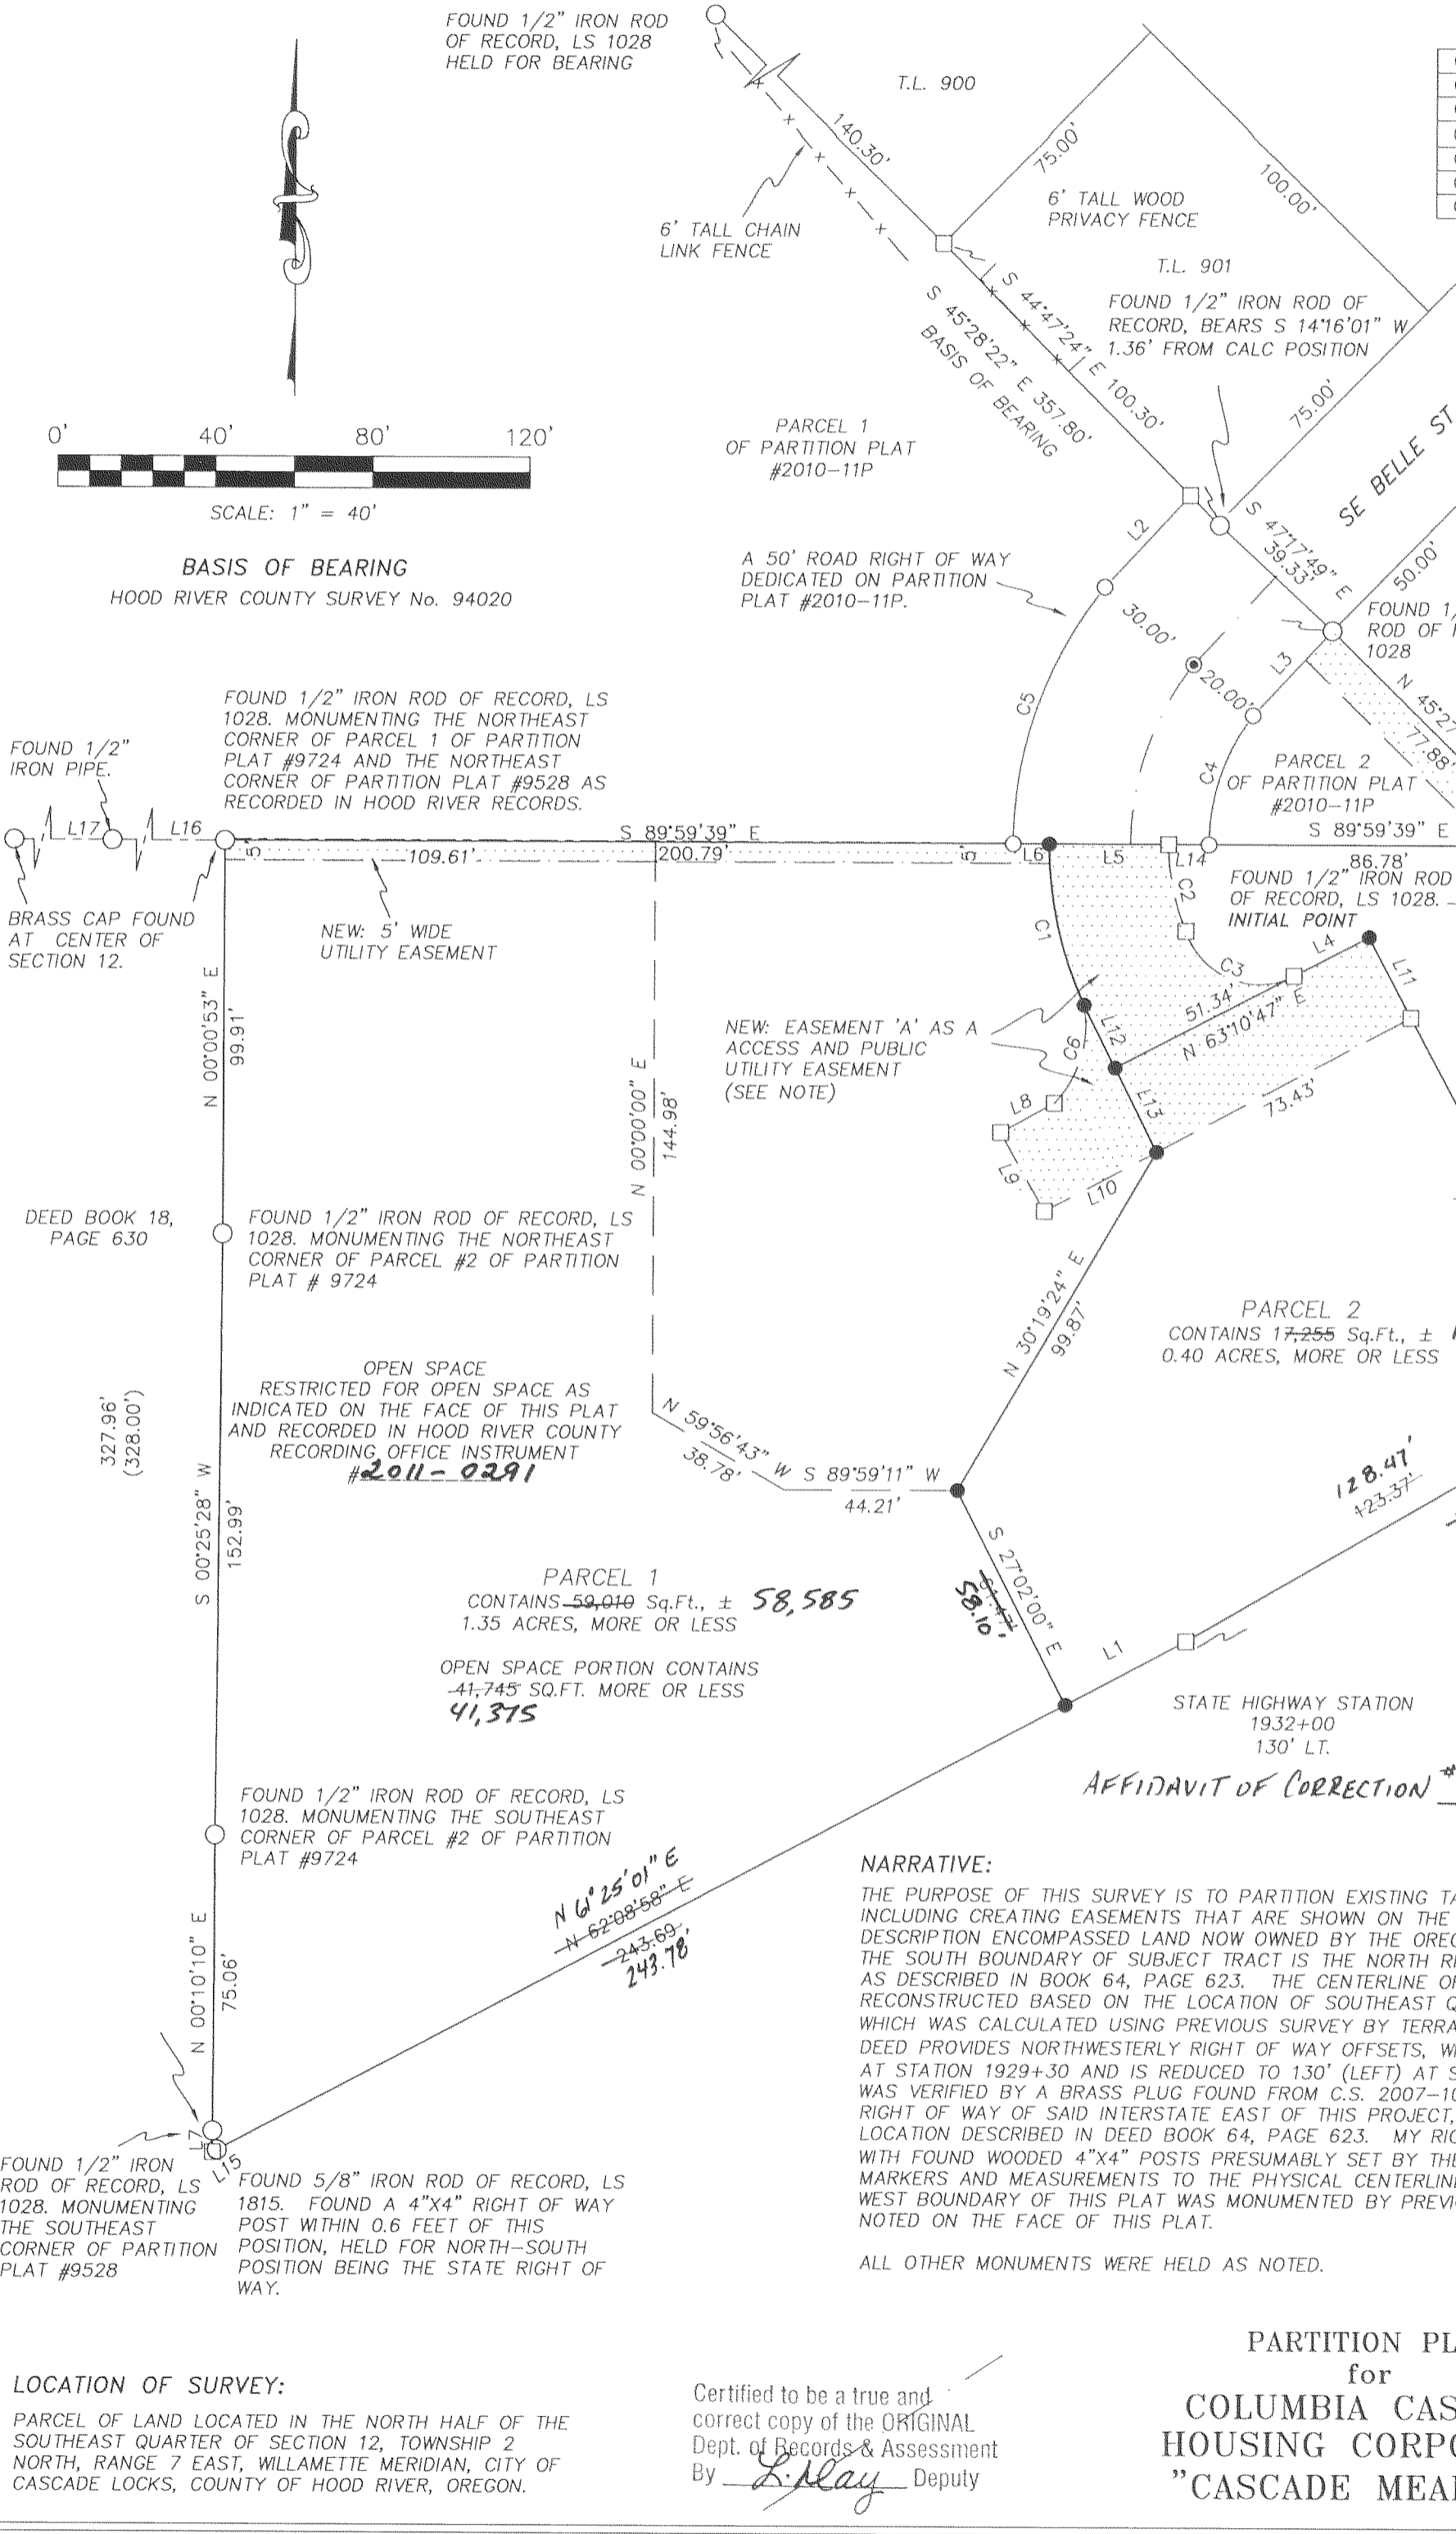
FOUND 1/2" IRON ROD OF RECORD, LS 1028 HELD FOR BEARING

T.L. 900

140.30'

75.00'

100.00'

6' TALL WOOD PRIVACY FENCE

6' TALL CHAIN LINK FENCE

T.L. 901

FOUND 1/2" IRON ROD OF RECORD, BEARS S 14°16'01" W 1.36' FROM CALC POSITION

S 44°47'24" E 100.30'

S 45°28'22" E 357.80' BASIS OF BEARING

75.00'

0' 40' 80' 120'

SCALE: 1" = 40'

BASIS OF BEARING
HOOD RIVER COUNTY SURVEY No. 94020

PARCEL 1 OF PARTITION PLAT #2010-11P

SE BELLE ST

A 50' ROAD RIGHT OF WAY DEDICATED ON PARTITION PLAT #2010-11P.

L2

S 47°17'49" E 39.33'

50.00'

FOUND 1/ ROD OF 1028

30.00'

L3

20.00'

N 45°27

77.88'

C5

C4

PARCEL 2 OF PARTITION PLAT #2010-11P

FOUND 1/2" IRON ROD OF RECORD, LS 1028. MONUMENTING THE NORTHEAST CORNER OF PARCEL 1 OF PARTITION PLAT #9724 AND THE NORTHEAST CORNER OF PARTITION PLAT #9528 AS RECORDED IN HOOD RIVER RECORDS.

FOUND 1/2" IRON PIPE.

L17

L16

S 89°59'39" E

S 89°59'39" E

109.61'

200.79'

5'

5'

L6

L5

L14

86.78'

FOUND 1/2" IRON ROD OF RECORD, LS 1028. INITIAL POINT

BRASS CAP FOUND AT CENTER OF SECTION 12.

NEW: 5' WIDE UTILITY EASEMENT

C1

C2

C3

L4

L11

N 00°00'53" E 99.91'

51.34'

N 63°10'47" E

NEW: EASEMENT 'A' AS A ACCESS AND PUBLIC UTILITY EASEMENT (SEE NOTE)

C6

L12

N 00°00'00" E 144.98'

L8

L13

73.43'

L9

L10

DEED BOOK 18, PAGE 630

FOUND 1/2" IRON ROD OF RECORD, LS 1028. MONUMENTING THE NORTHEAST CORNER OF PARCEL #2 OF PARTITION PLAT # 9724

N 30°19'24" E 99.87'

PARCEL 2
CONTAINS 17,255 Sq.Ft., ± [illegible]
0.40 ACRES, MORE OR LESS

OPEN SPACE
RESTRICTED FOR OPEN SPACE AS INDICATED ON THE FACE OF THIS PLAT AND RECORDED IN HOOD RIVER COUNTY RECORDING OFFICE INSTRUMENT #2011-0291

327.96' (328.00')

N 59°56'43" W 38.78'

S 89°59'11" W 44.21'

128.47'
123.37'

S 00°25'28" W 152.99'

PARCEL 1
CONTAINS 59,010 Sq.Ft., ± 58,585
1.35 ACRES, MORE OR LESS

S 27°02'00" E
58.10'
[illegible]

OPEN SPACE PORTION CONTAINS 41,745 SQ.FT. MORE OR LESS
41,375

L1

STATE HIGHWAY STATION
1932+00
130' LT.

AFFIDAVIT OF CORRECTION #

FOUND 1/2" IRON ROD OF RECORD, LS 1028. MONUMENTING THE SOUTHEAST CORNER OF PARCEL #2 OF PARTITION PLAT #9724

NARRATIVE:
THE PURPOSE OF THIS SURVEY IS TO PARTITION EXISTING TA INCLUDING CREATING EASEMENTS THAT ARE SHOWN ON THE DESCRIPTION ENCOMPASSED LAND NOW OWNED BY THE ORE THE SOUTH BOUNDARY OF SUBJECT TRACT IS THE NORTH R AS DESCRIBED IN BOOK 64, PAGE 623. THE CENTERLINE O RECONSTRUCTED BASED ON THE LOCATION OF SOUTHEAST Q WHICH WAS CALCULATED USING PREVIOUS SURVEY BY TERRA DEED PROVIDES NORTHWESTERLY RIGHT OF WAY OFFSETS, W AT STATION 1929+30 AND IS REDUCED TO 130' (LEFT) AT S WAS VERIFIED BY A BRASS PLUG FOUND FROM C.S. 2007-1 RIGHT OF WAY OF SAID INTERSTATE EAST OF THIS PROJECT, LOCATION DESCRIBED IN DEED BOOK 64, PAGE 623. MY RI WITH FOUND WOODED 4"X4" POSTS PRESUMABLY SET BY TH MARKERS AND MEASUREMENTS TO THE PHYSICAL CENTERLIN WEST BOUNDARY OF THIS PLAT WAS MONUMENTED BY PREV NOTED ON THE FACE OF THIS PLAT.

ALL OTHER MONUMENTS WERE HELD AS NOTED.

N 61°25'01" E
N 62°08'58" E
243.69'
243.78'

N 00°10'10" E 75.06'

L7

L15

FOUND 1/2" IRON ROD OF RECORD, LS 1028. MONUMENTING THE SOUTHEAST CORNER OF PARTITION PLAT #9528

FOUND 5/8" IRON ROD OF RECORD, LS 1815. FOUND A 4"X4" RIGHT OF WAY POST WITHIN 0.6 FEET OF THIS POSITION, HELD FOR NORTH-SOUTH POSITION BEING THE STATE RIGHT OF WAY.

LOCATION OF SURVEY:
PARCEL OF LAND LOCATED IN THE NORTH HALF OF THE SOUTHEAST QUARTER OF SECTION 12, TOWNSHIP 2 NORTH, RANGE 7 EAST, WILLAMETTE MERIDIAN, CITY OF CASCADE LOCKS, COUNTY OF HOOD RIVER, OREGON.

Certified to be a true and correct copy of the ORIGINAL
Dept. of Records & Assessment
By L. May Deputy

PARTITION PL
for
COLUMBIA CAS
HOUSING CORPO
"CASCADE MEA